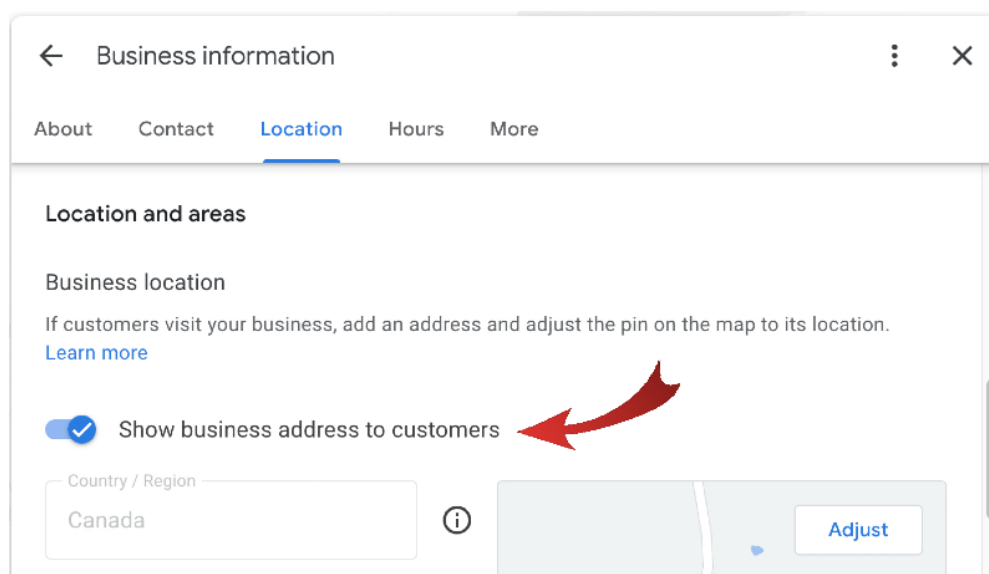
Business information

About Contact Location Hours More

Location and areas

Business location

If customers visit your business, add an address and adjust the pin on the map to its location. Learn more

Show business address to customers

Country / Region
Canada

Adjust